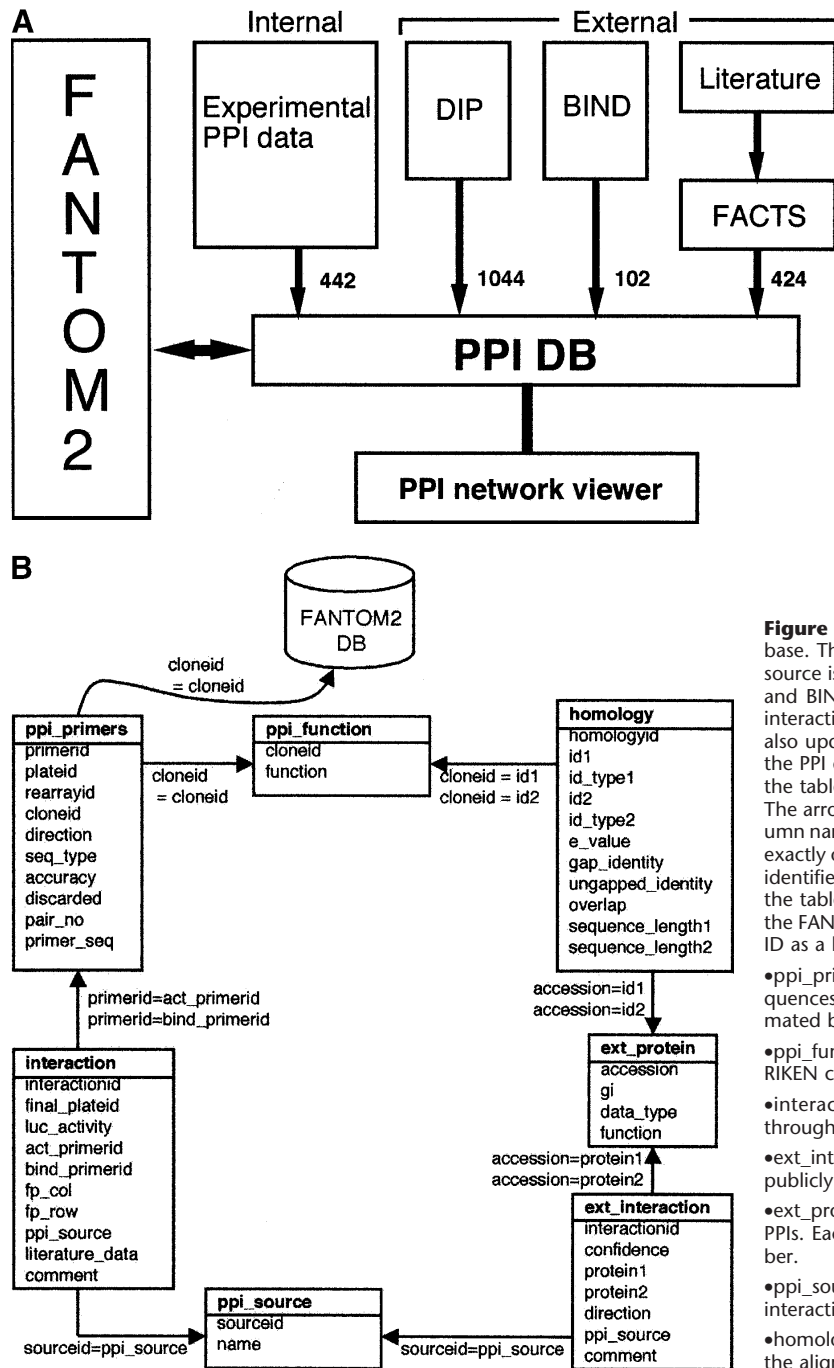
A

Internal

External

F A N T O M 2

Experimental PPI data

DIP

BIND

Literature

FACTS

442

1044

102

424

PPI DB

PPI network viewer

B

FANTOM2 DB

cloneid = cloneid

ppi_primers
primerid
plateid
rearrayid
cloneid
direction
seq_type
accuracy
discarded
pair_no
primer_seq

cloneid = cloneid

ppi_function
cloneid
function

cloneid = id1
cloneid = id2

homology
homologyid
id1
id_type1
id2
id_type2
e_value
gap_identity
ungapped_identity
overlap
sequence_length1
sequence_length2

accession=id1
accession=id2

ext_protein
accession
gi
data_type
function

primerid=act_primerid
primerid=bind_primerid

interaction
interactionid
final_plateid
luc_activity
act_primerid
bind_primerid
fp_col
fp_row
ppi_source
literature_data
comment

accession=protein1
accession=protein2

ext_interaction
interactionid
confidence
protein1
protein2
direction
ppi_source
comment

ppi_source
sourceid
name

sourceid=ppi_source

sourceid=ppi_source

Figure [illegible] base. Th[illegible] source is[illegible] and BIN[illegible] interacti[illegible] also upo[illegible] the PPI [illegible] the tabl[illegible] The arro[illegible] umn nar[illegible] exactly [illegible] identifie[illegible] the tabl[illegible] the FAN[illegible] ID as a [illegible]

•ppi_pri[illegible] quences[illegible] mated b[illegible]

•ppi_fur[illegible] RIKEN c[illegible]

•interac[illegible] through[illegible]

•ext_int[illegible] publicly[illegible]

•ext_pro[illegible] PPIs. Ea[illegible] ber.

•ppi_sou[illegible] interacti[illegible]

•homolo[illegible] the alig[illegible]